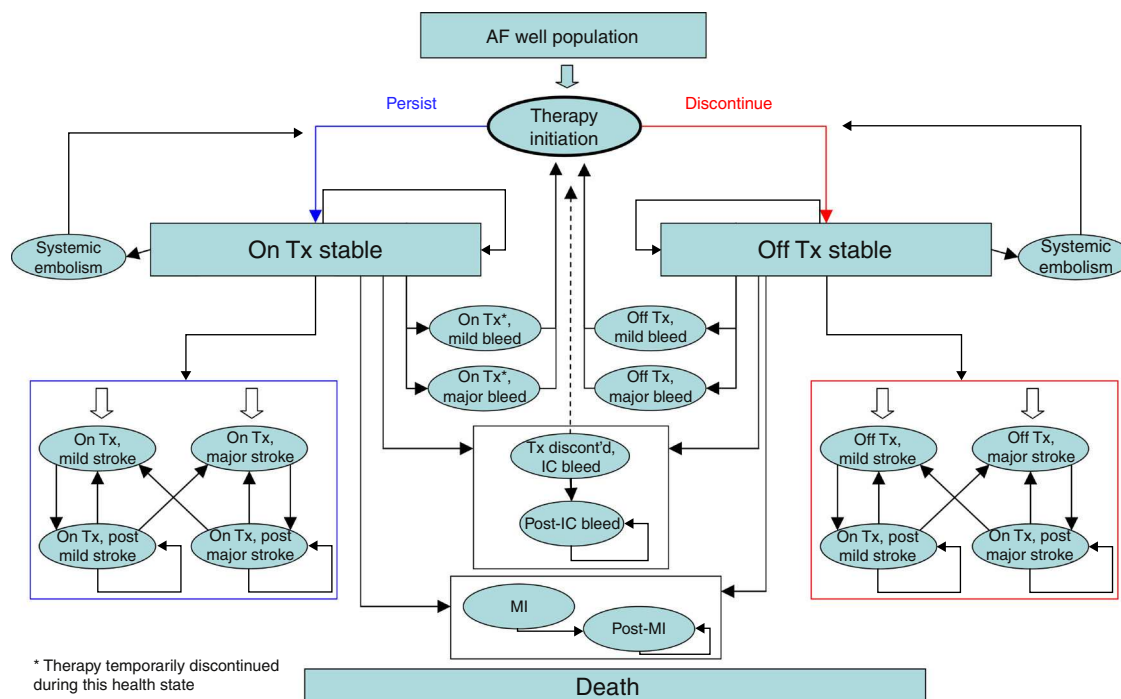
AF well population

Persist

Therapy initiation

Discontinue

Systemic embolism

On Tx stable

Off Tx stable

Systemic embolism

On Tx*, mild bleed

On Tx*, major bleed

Off Tx, mild bleed

Off Tx, major bleed

On Tx, mild stroke

On Tx, major stroke

On Tx, post mild stroke

On Tx, post major stroke

Tx discont'd, IC bleed

Post-IC bleed

Off Tx, mild stroke

Off Tx, major stroke

On Tx, post mild stroke

On Tx, post major stroke

MI

Post-MI

* Therapy temporarily discontinued during this health state

Death